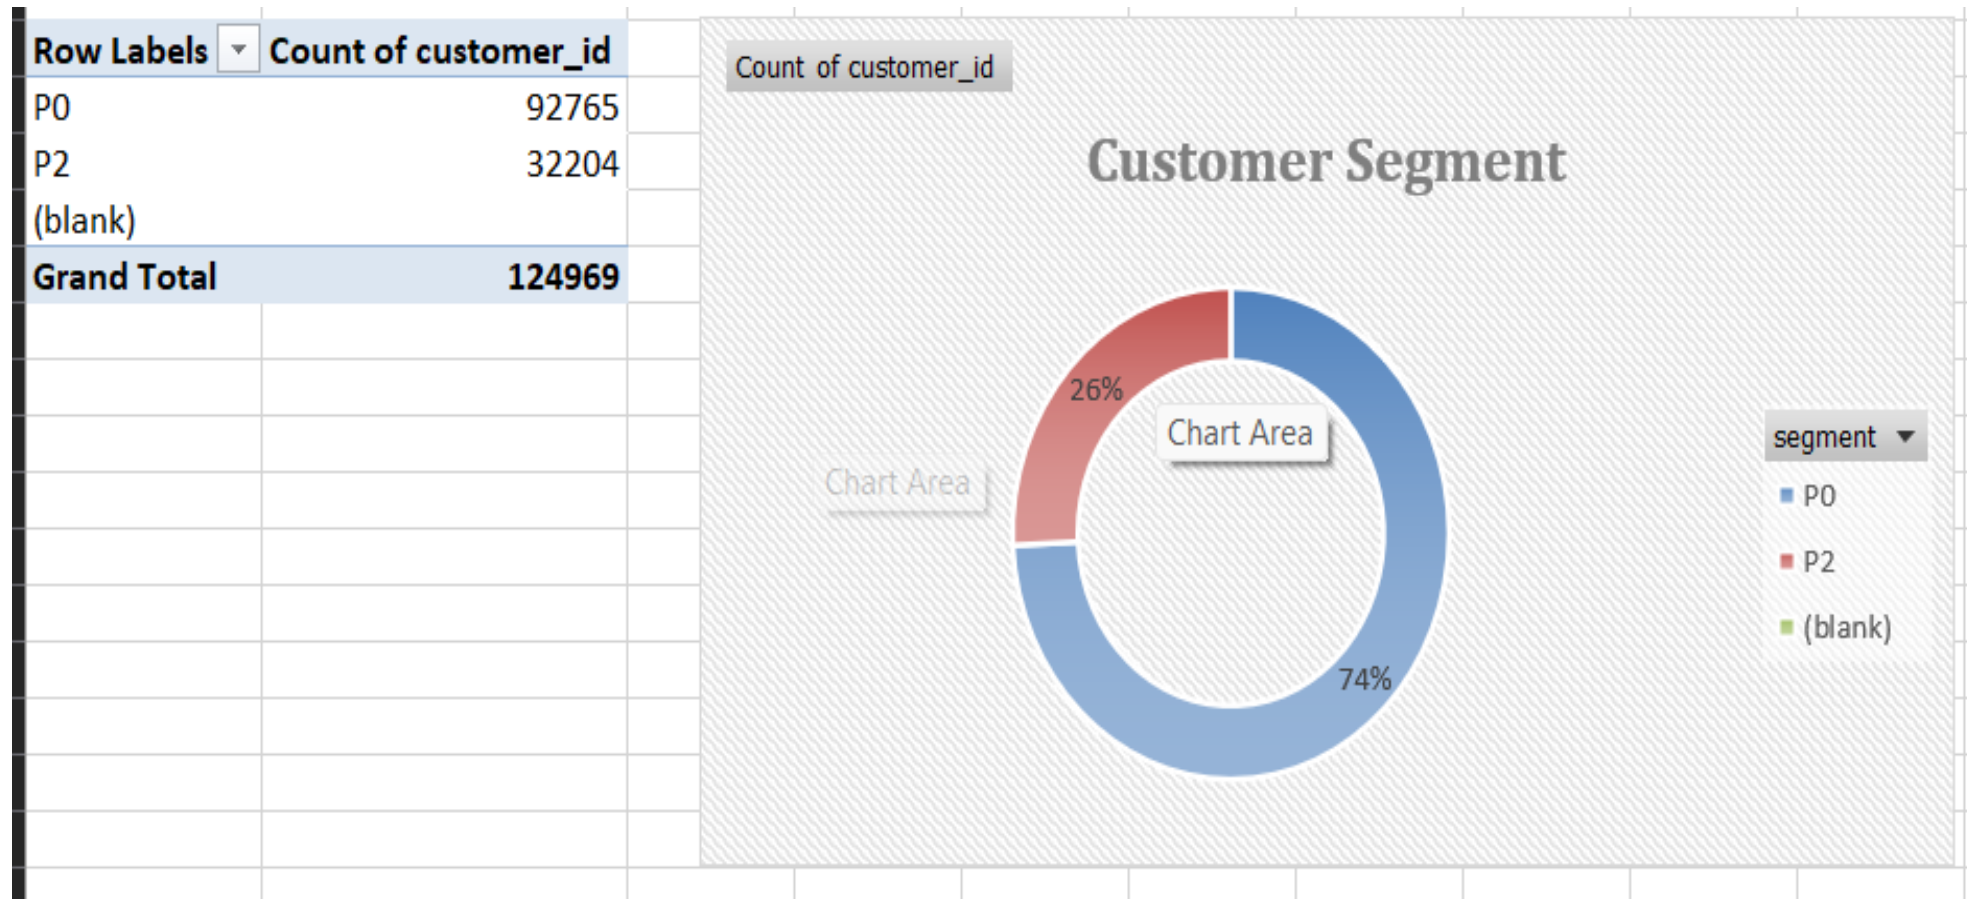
| Row Labels | Count of customer_id |
|---|---|
| P0 | 92765 |
| P2 | 32204 |
| (blank) | |
| Grand Total | 124969 |

Count of customer_id

Customer Segment

26%

Chart Area

Chart Area

74%

segment

P0

P2

(blank)